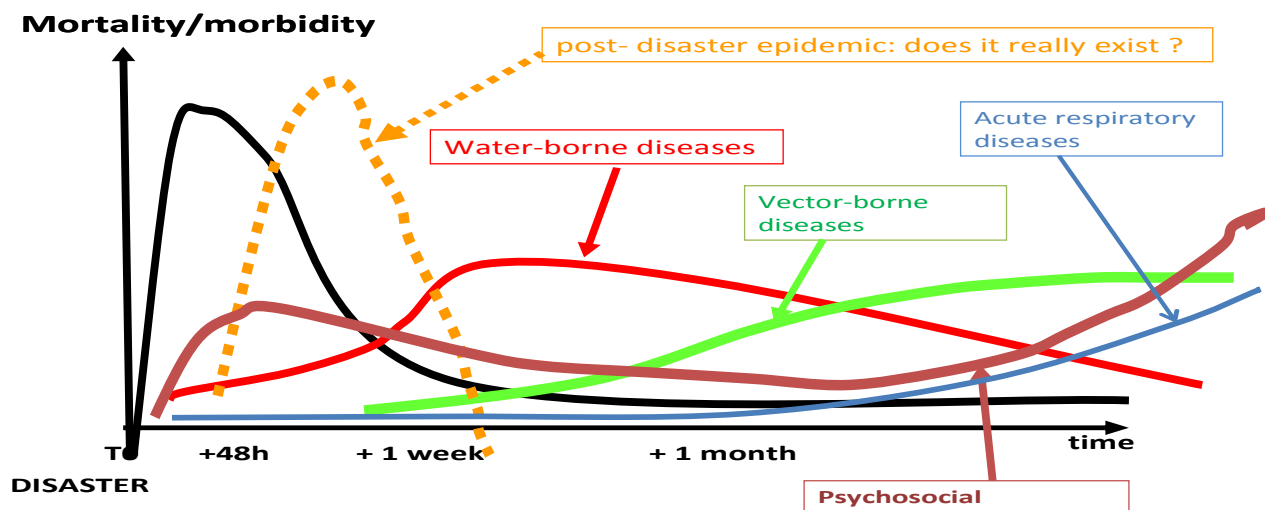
Mortality/morbidity

post- disaster epidemic: does it really exist ?

Acute respiratory diseases

Water-borne diseases

Vector-borne diseases

T0

DISASTER

+48h

+ 1 week

+ 1 month

time

Psychosocial